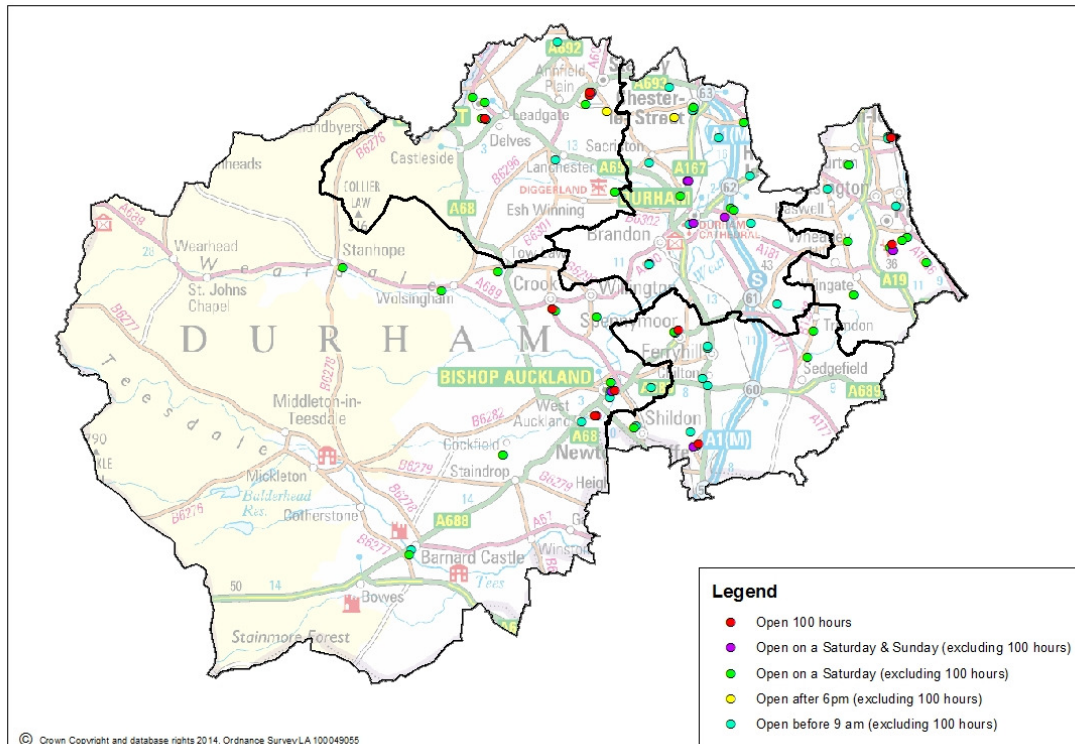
A692
Annfield Plain
Leadgate
Delves
Castleside
Chester-le-Street
Sacriston
Lanchester
A693
A167
A68
A691
DIGGERLAND
DURHAM
Esh Winning
Brandon
DURHAM CATHEDRAL
COLLIER LAW
A68
Stanhope
Wearhead
Weardale
St. Johns Chapel
Wolsingham
A689
Crook
Willington
Spennymoor
Ferryhill
Sedgefield
A689
D U R H A M
BISHOP AUCKLAND
West Auckland
A68
Shildon
A1(M)
Newton Aycliffe
Cockfield
Staindrop
Middleton-in-Teesdale
Teesdale
Mickleton
Balderhead Res.
Cotherstone
A688
Barnard Castle
Tees
Bowes
Stainmore Forest
Wheatley Hill
Trimdon
A19
Peterlee
Easington
B6278
B6277
B6276
B6282
B6279
B6296
B6278
A67
A181
50
14
63
62
61
60
38

Legend
Open 100 hours
Open on a Saturday & Sunday (excluding 100 hours)
Open on a Saturday (excluding 100 hours)
Open after 6pm (excluding 100 hours)
Open before 9 am (excluding 100 hours)

© Crown Copyright and database rights 2014. Ordnance Survey LA 100049055